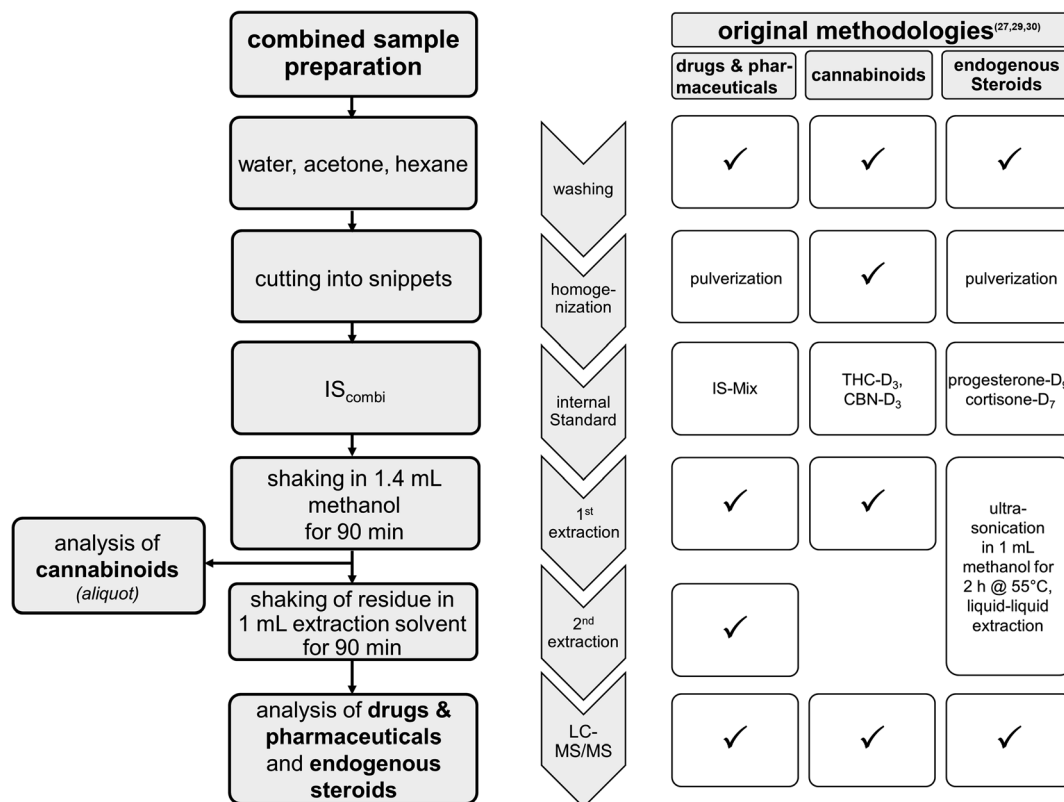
combined sample preparation

water, acetone, hexane

cutting into snippets

$IS_{combi}$

shaking in 1.4 mL methanol for 90 min

analysis of **cannabinoids** *(aliquot)*

shaking of residue in 1 mL extraction solvent for 90 min

analysis of **drugs & pharmaceuticals** and **endogenous steroids**

washing

homogenization

internal Standard

$1^{st}$ extraction

$2^{nd}$ extraction

LC-MS/MS

original methodologies$^{(27,29,30)}$

| drugs & pharmaceuticals | cannabinoids | endogenous Steroids |
|---|---|---|
| ✓ | ✓ | ✓ |
| pulverization | ✓ | pulverization |
| IS-Mix | THC-$D_3$, CBN-$D_3$ | progesterone-$D_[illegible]$, cortisone-$D_7$ |
| ✓ | ✓ | ultra-sonication in 1 mL methanol for 2 h @ 55°C, liquid-liquid extraction |
| ✓ | | |
| ✓ | ✓ | ✓ |